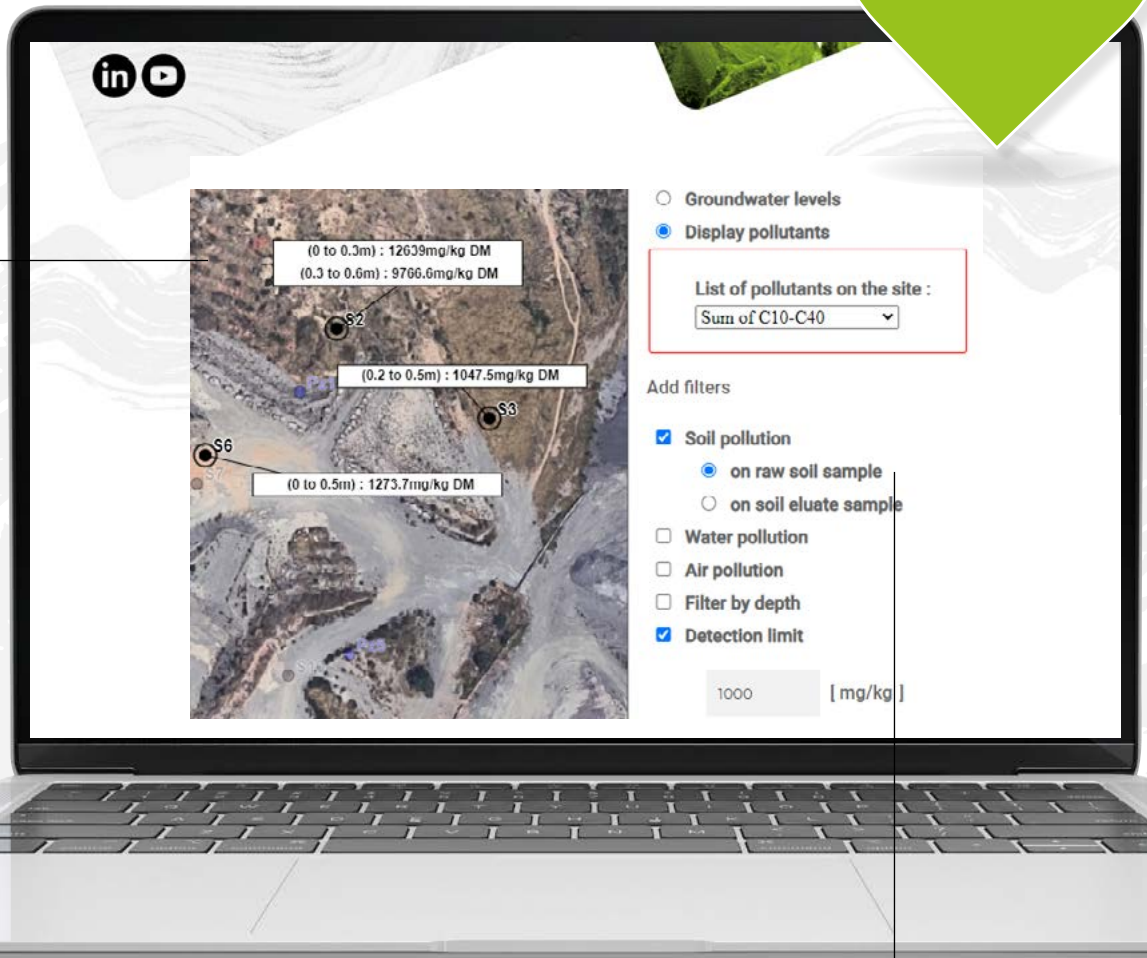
(0 to 0.3m) : 12639mg/kg DM
(0.3 to 0.6m) : 9766.6mg/kg DM

S2

(0.2 to 0.5m) : 1047.5mg/kg DM

Pz1

S3

S6

S7

(0 to 0.5m) : 1273.7mg/kg DM

S1

Pz2

Groundwater levels

Display pollutants

List of pollutants on the site :

Sum of C10-C40

Add filters

Soil pollution

on raw soil sample

on soil eluate sample

Water pollution

Air pollution

Filter by depth

Detection limit

1000 [ mg/kg ]